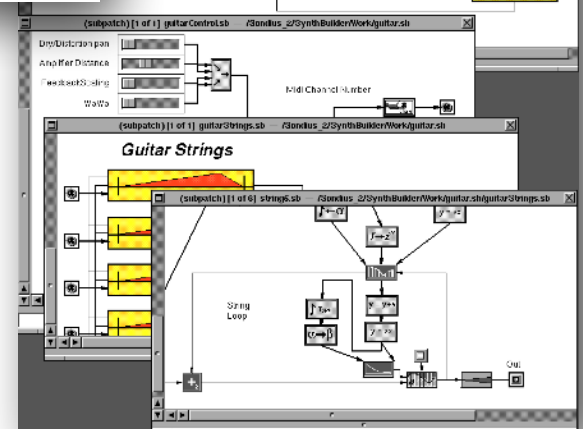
(subpatch) [1 of 1] guitarControl.sb /Sondius_2/SynthBuilder/Work/guitar.sb

Dry/Distortion pan

Amplifier Distance

Feedback Scaling

WaWa

Midi Channel Number

(subpatch) [1 of 1] guitarStrings.sb /Sondius_2/SynthBuilder/Work/guitar.sb

Guitar Strings

(subpatch) [1 of 6] string6.sb /Sondius_2/SynthBuilder/Work/guitar.sb/guitarStrings.sb

String Loop

Out